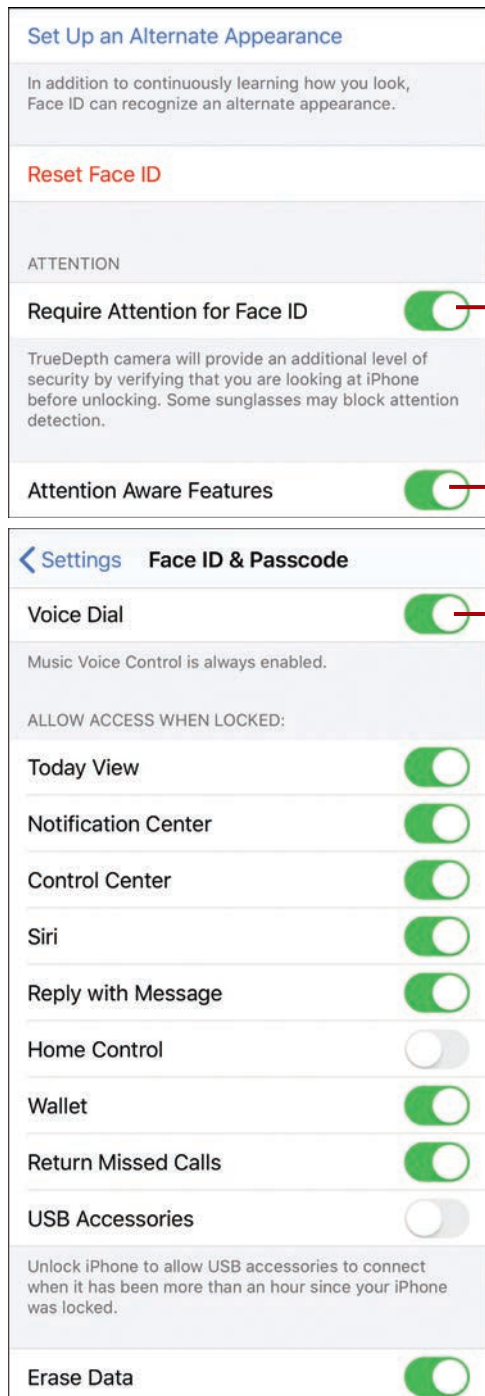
Set Up an Alternate Appearance

In addition to continuously learning how you look, Face ID can recognize an alternate appearance.

Reset Face ID

ATTENTION

Require Attention for Face ID

TrueDepth camera will provide an additional level of security by verifying that you are looking at iPhone before unlocking. Some sunglasses may block attention detection.

Attention Aware Features

Settings Face ID & Passcode

Voice Dial

Music Voice Control is always enabled.

ALLOW ACCESS WHEN LOCKED:

Today View

Notification Center

Control Center

Siri

Reply with Message

Home Control

Wallet

Return Missed Calls

USB Accessories

Unlock iPhone to allow USB accessories to connect when it has been more than an hour since your iPhone was locked.

Erase Data